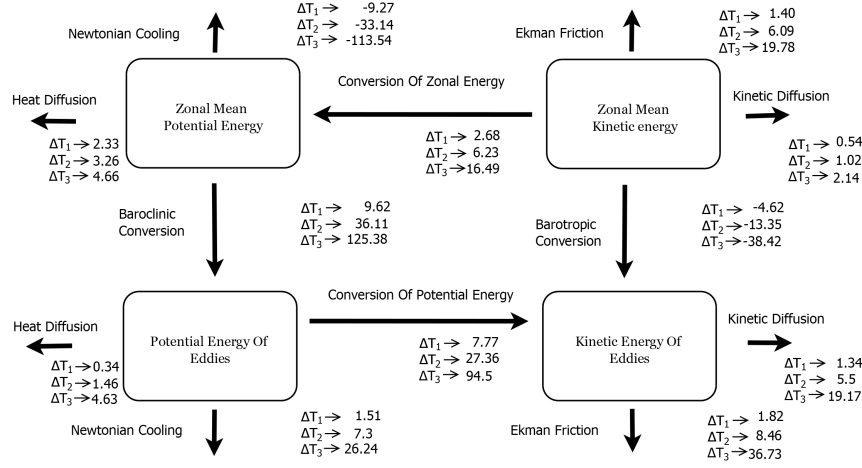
Newtonian Cooling

$\Delta T_1 \rightarrow$ -9.27
$\Delta T_2 \rightarrow$ -33.14
$\Delta T_3 \rightarrow$ -113.54

Ekman Friction

$\Delta T_1 \rightarrow$ 1.40
$\Delta T_2 \rightarrow$ 6.09
$\Delta T_3 \rightarrow$ 19.78

Conversion Of Zonal Energy

Heat Diffusion

Zonal Mean Potential Energy

Zonal Mean Kinetic energy

Kinetic Diffusion

$\Delta T_1 \rightarrow$ 2.33
$\Delta T_2 \rightarrow$ 3.26
$\Delta T_3 \rightarrow$ 4.66

$\Delta T_1 \rightarrow$ 2.68
$\Delta T_2 \rightarrow$ 6.23
$\Delta T_3 \rightarrow$ 16.49

$\Delta T_1 \rightarrow$ 0.54
$\Delta T_2 \rightarrow$ 1.02
$\Delta T_3 \rightarrow$ 2.14

Baroclinic Conversion

$\Delta T_1 \rightarrow$ 9.62
$\Delta T_2 \rightarrow$ 36.11
$\Delta T_3 \rightarrow$ 125.38

Barotropic Conversion

$\Delta T_1 \rightarrow$ -4.62
$\Delta T_2 \rightarrow$ -13.35
$\Delta T_3 \rightarrow$ -38.42

Conversion Of Potential Energy

Heat Diffusion

Potential Energy Of Eddies

Kinetic Energy Of Eddies

Kinetic Diffusion

$\Delta T_1 \rightarrow$ 0.34
$\Delta T_2 \rightarrow$ 1.46
$\Delta T_3 \rightarrow$ 4.63

$\Delta T_1 \rightarrow$ 7.77
$\Delta T_2 \rightarrow$ 27.36
$\Delta T_3 \rightarrow$ 94.5

$\Delta T_1 \rightarrow$ 1.34
$\Delta T_2 \rightarrow$ 5.5
$\Delta T_3 \rightarrow$ 19.17

Newtonian Cooling

$\Delta T_1 \rightarrow$ 1.51
$\Delta T_2 \rightarrow$ 7.3
$\Delta T_3 \rightarrow$ 26.24

Ekman Friction

$\Delta T_1 \rightarrow$ 1.82
$\Delta T_2 \rightarrow$ 8.46
$\Delta T_3 \rightarrow$ 36.73